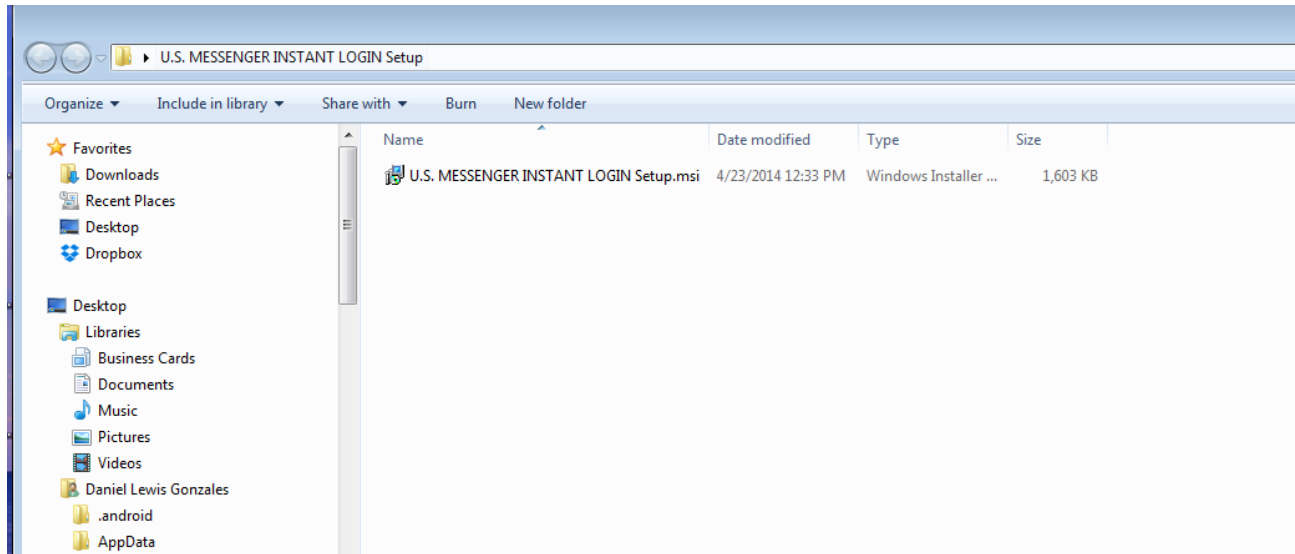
▸ U.S. MESSENGER INSTANT LOGIN Setup

Organize ▾ Include in library ▾ Share with ▾ Burn New folder

Favorites
Downloads
Recent Places
Desktop
Dropbox

Desktop
Libraries
Business Cards
Documents
Music
Pictures
Videos
Daniel Lewis Gonzales
.android
AppData

| Name | Date modified | Type | Size |
|---|---|---|---|
| U.S. MESSENGER INSTANT LOGIN Setup.msi | 4/23/2014 12:33 PM | Windows Installer ... | 1,603 KB |